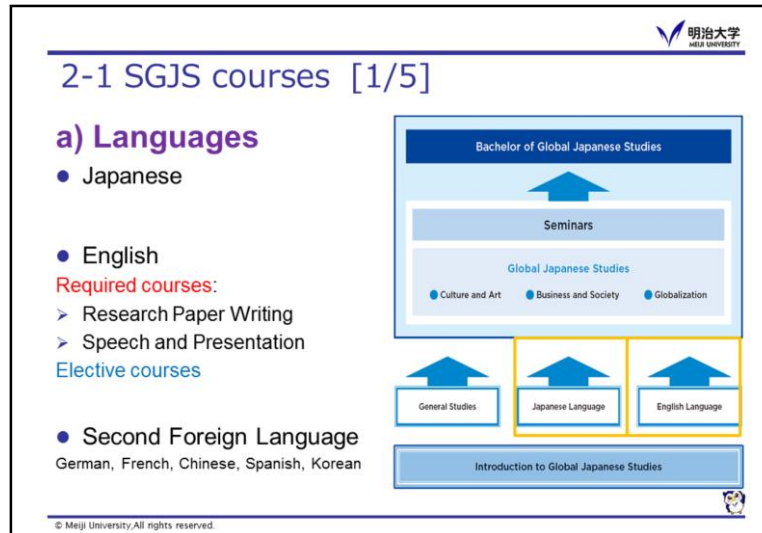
明治大学
MEIJI UNIVERSITY

2-1 SGJS courses [1/5]

a) Languages

● Japanese

● English

Required courses:

➢ Research Paper Writing

➢ Speech and Presentation

Elective courses

● Second Foreign Language

German, French, Chinese, Spanish, Korean

Bachelor of Global Japanese Studies

Seminars

Global Japanese Studies

Culture and Art

Business and Society

Globalization

General Studies

Japanese Language

English Language

Introduction to Global Japanese Studies

© Meiji University,All rights reserved.